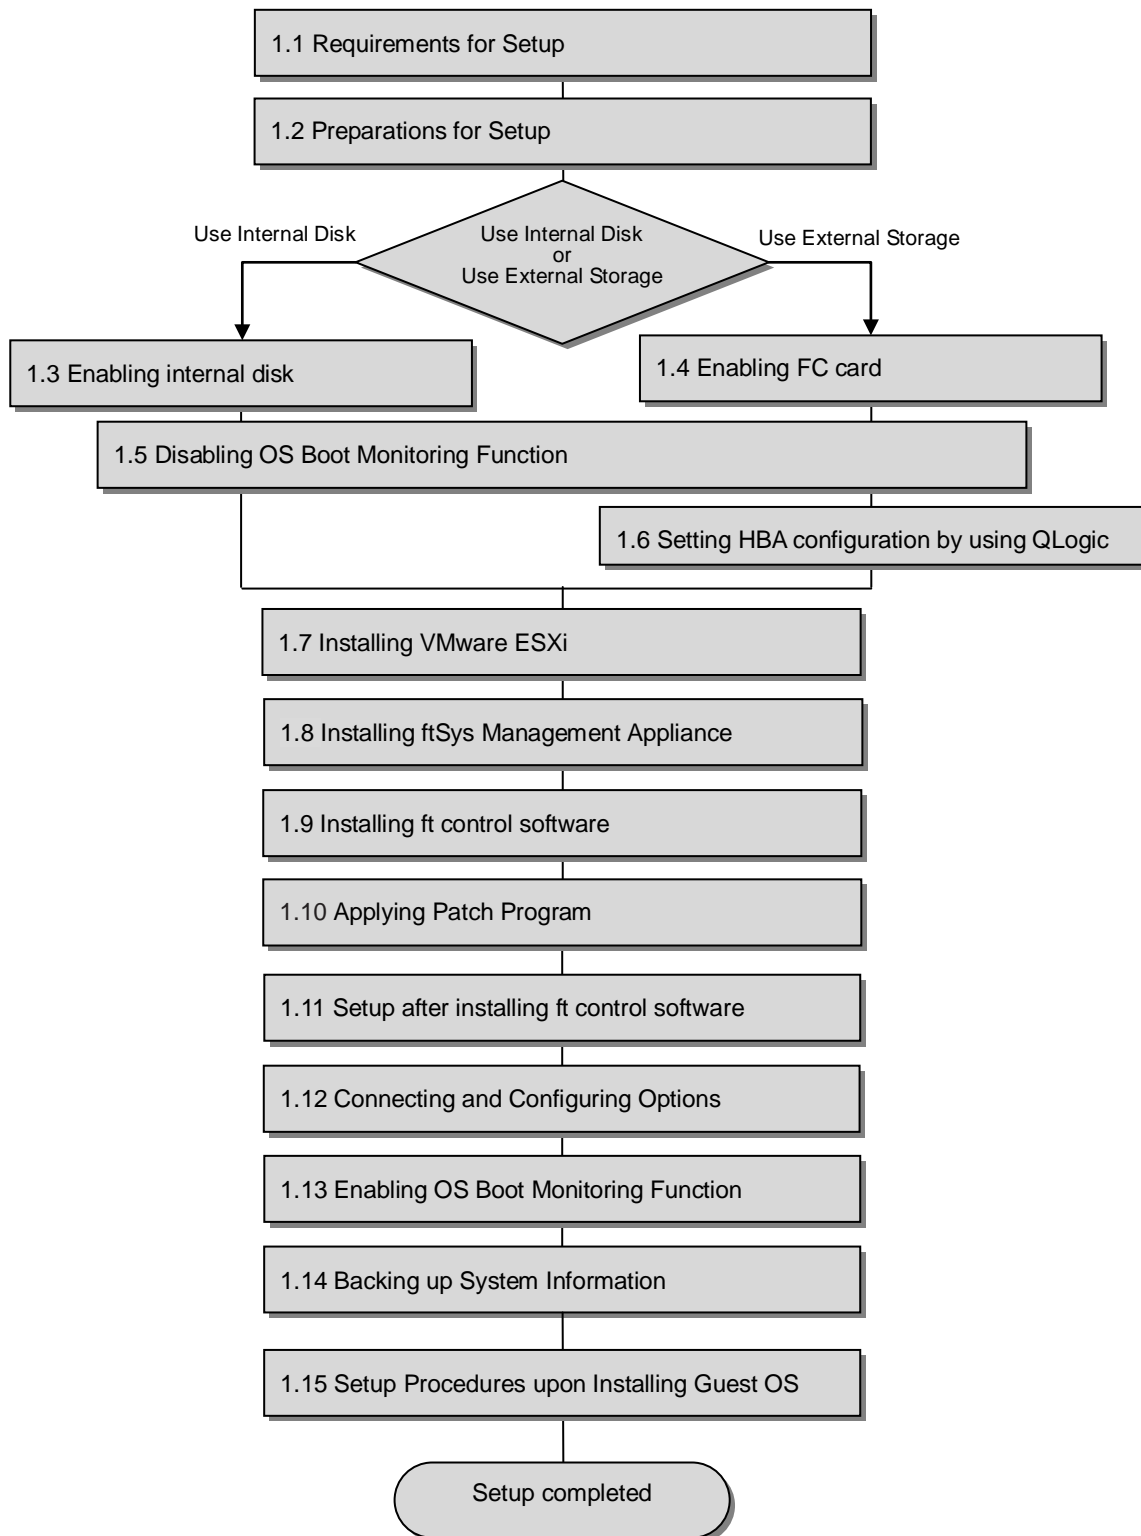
1.1 Requirements for Setup

1.2 Preparations for Setup

Use Internal Disk

Use Internal Disk or Use External Storage

Use External Storage

1.3 Enabling internal disk

1.4 Enabling FC card

1.5 Disabling OS Boot Monitoring Function

1.6 Setting HBA configuration by using QLogic

1.7 Installing VMware ESXi

1.8 Installing ftSys Management Appliance

1.9 Installing ft control software

1.10 Applying Patch Program

1.11 Setup after installing ft control software

1.12 Connecting and Configuring Options

1.13 Enabling OS Boot Monitoring Function

1.14 Backing up System Information

1.15 Setup Procedures upon Installing Guest OS

Setup completed